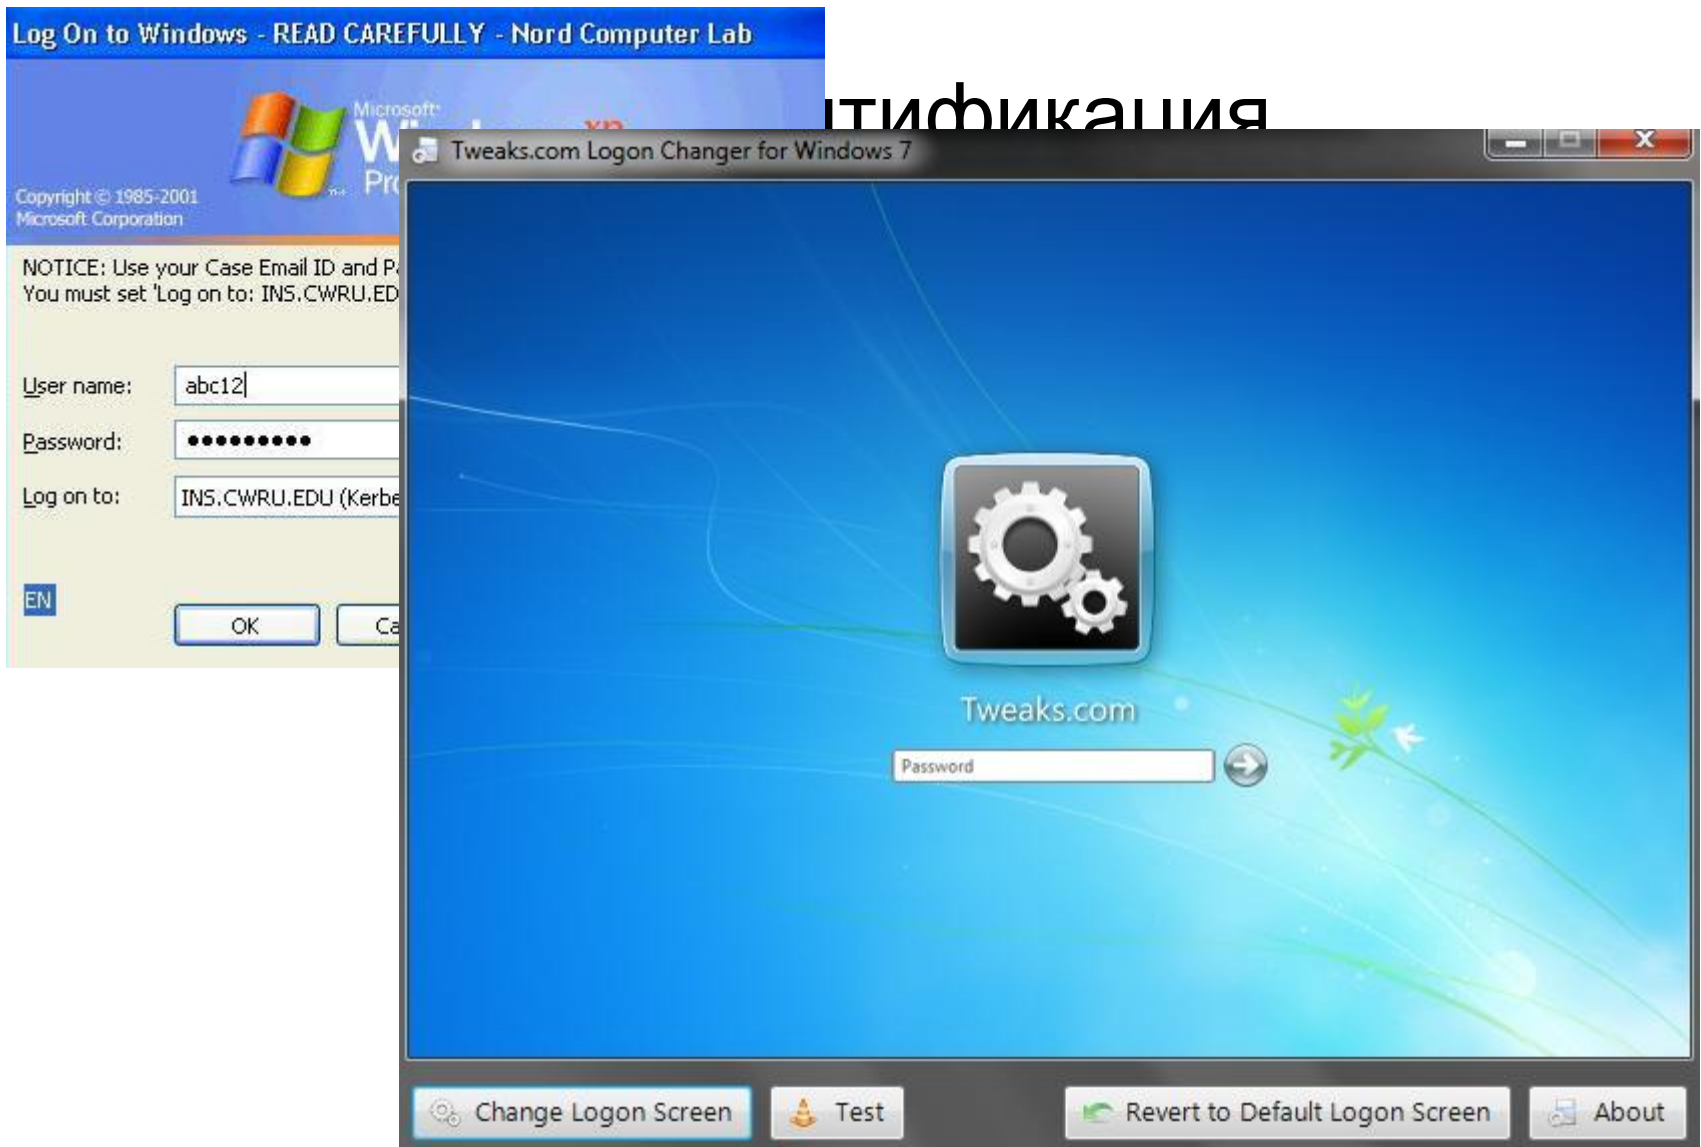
Log On to Windows - READ CAREFULLY - Nord Computer Lab

Microsoft
W
Pr
xp

Copyright © 1985-2001 Microsoft Corporation

NOTICE: Use your Case Email ID and P
You must set 'Log on to: INS.CWRU.ED

User name: abc12
Password: ●●●●●●●●●
Log on to: INS.CWRU.EDU (Kerbe

EN

OK
Ca

тификация

Tweaks.com Logon Changer for Windows 7

Tweaks.com
Password

Change Logon Screen
Test
Revert to Default Logon Screen
About